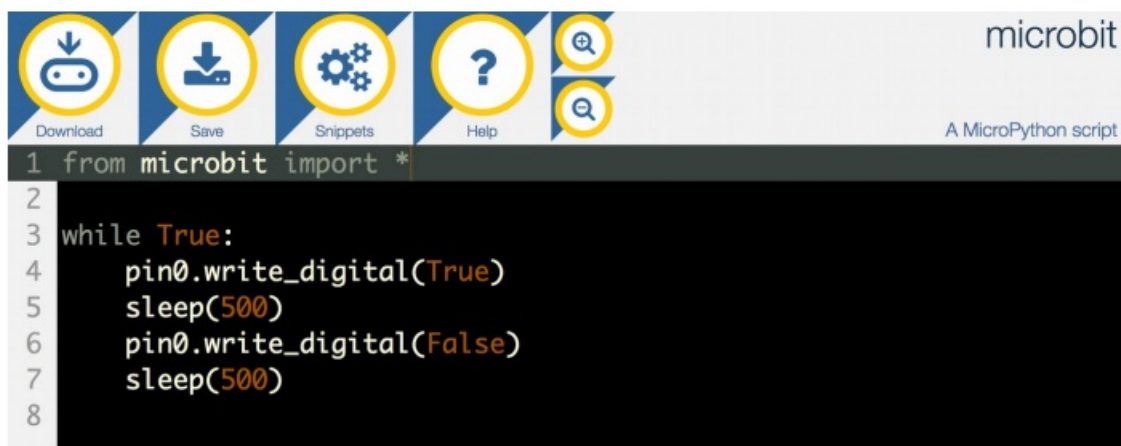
Download Save Snippets Help

microbit

A MicroPython script

1 from microbit import *
2
3 while True:
4     pin0.write_digital(True)
5     sleep(500)
6     pin0.write_digital(False)
7     sleep(500)
8